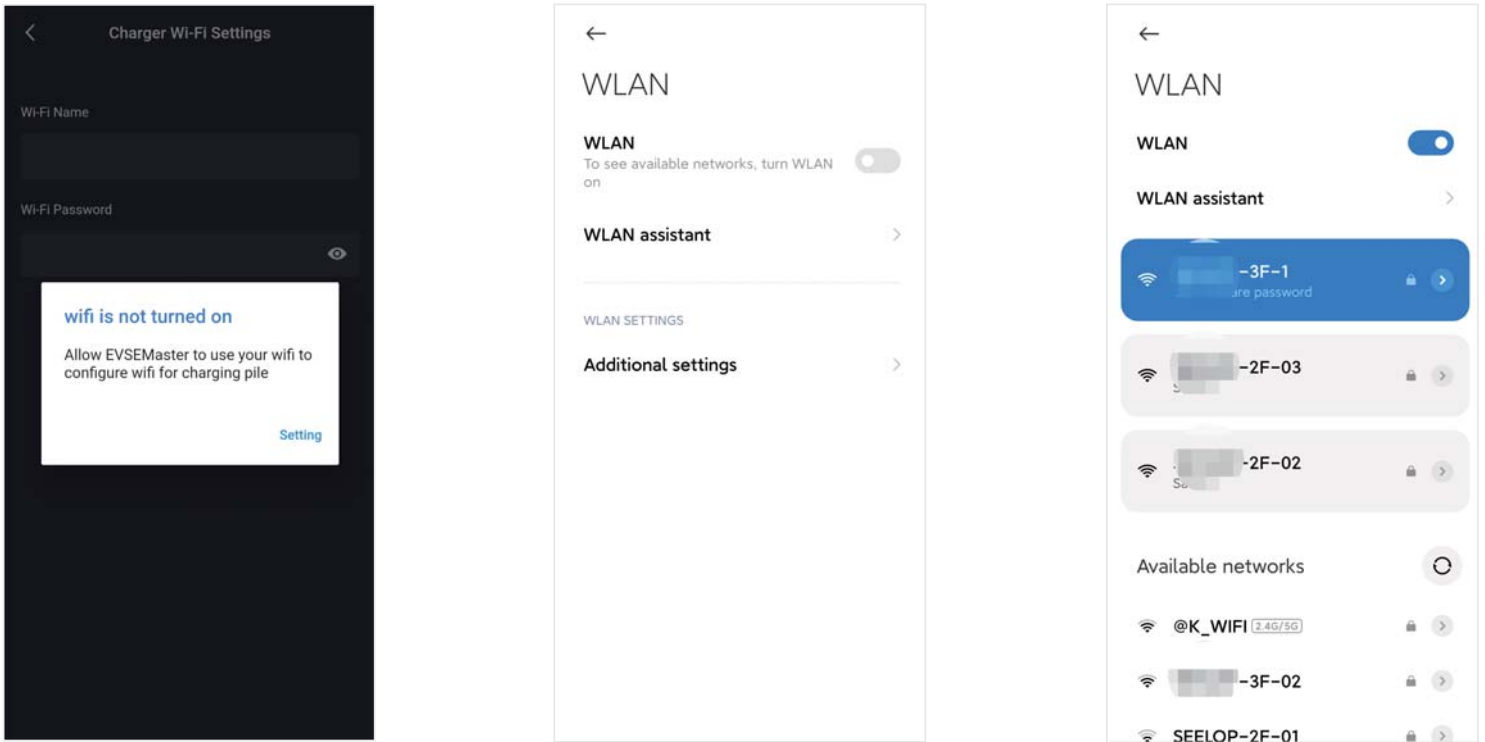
Charger Wi-Fi Settings

Wi-Fi Name

Wi-Fi Password

wifi is not turned on

Allow EVSEMaster to use your wifi to configure wifi for charging pile

Setting

←

WLAN

WLAN

To see available networks, turn WLAN on

WLAN assistant

WLAN SETTINGS

Additional settings

←

WLAN

WLAN

WLAN assistant

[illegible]-3F-1
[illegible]are password

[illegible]-2F-03
S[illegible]

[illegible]-2F-02
Sa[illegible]

Available networks

@K_WIFI 2.4G/5G

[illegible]-3F-02

SEELOP-2F-01